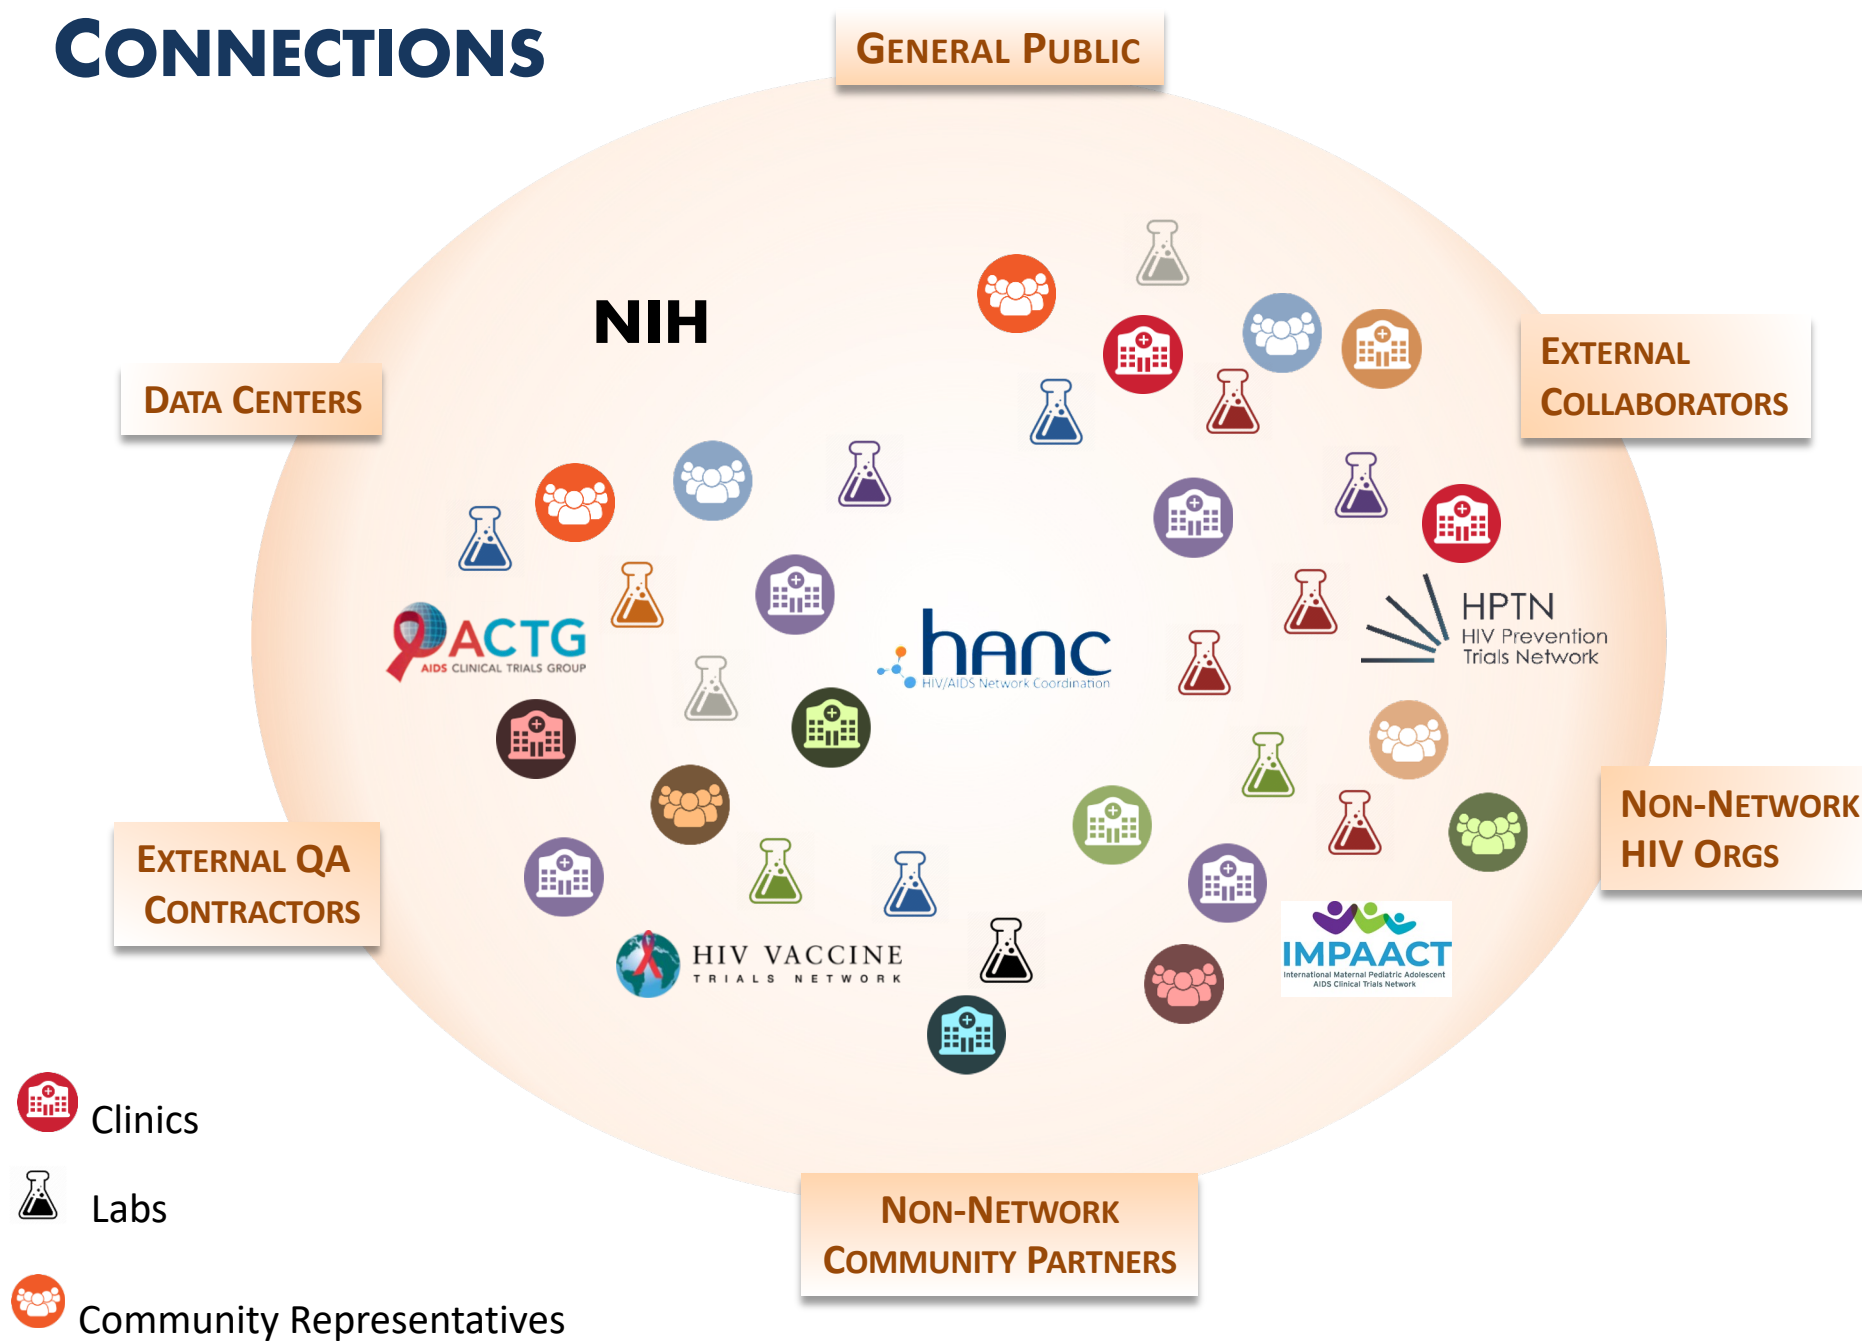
CONNECTIONS

GENERAL PUBLIC

NIH

DATA CENTERS

EXTERNAL COLLABORATORS

ACTG
AIDS CLINICAL TRIALS GROUP

hanc
HIV/AIDS Network Coordination

HPTN
HIV Prevention Trials Network

NON-NETWORK HIV ORGS

EXTERNAL QA CONTRACTORS

HIV VACCINE
TRIALS NETWORK

IMPAACT
International Maternal Pediatric Adolescent AIDS Clinical Trials Network

Clinics

Labs

Community Representatives

NON-NETWORK COMMUNITY PARTNERS